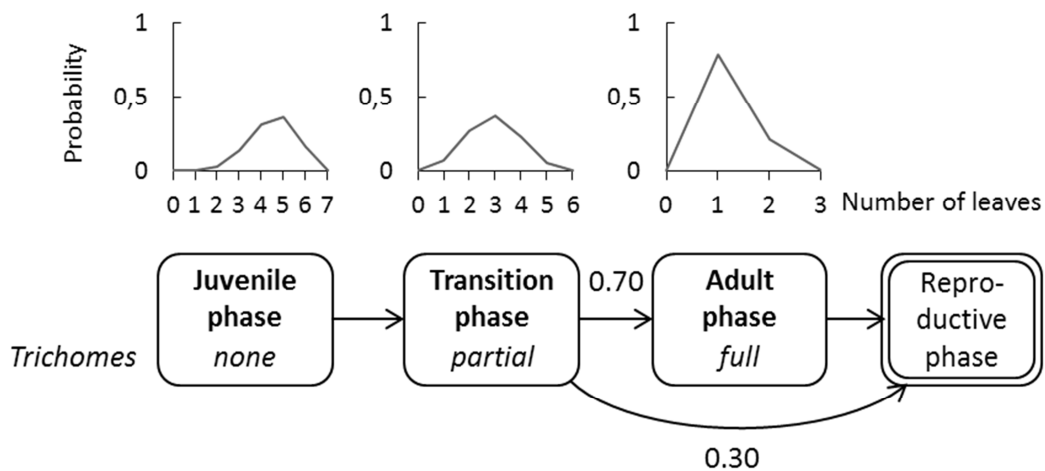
Probability

1

0,5

0

0 1 2 3 4 5 6 7

1

0,5

0

0 1 2 3 4 5 6

1

0,5

0

0 1 2 3 Number of leaves

Juvenile phase
none

Transition phase
partial

0.70

Adult phase
full

Reproductive phase

Trichomes

0.30